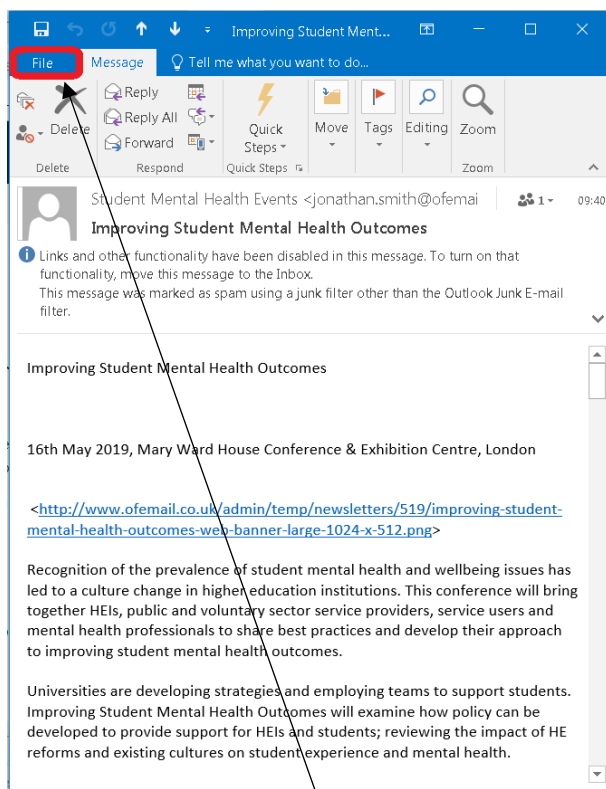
Improving Student Ment...

File Message Tell me what you want to do...

Delete Reply Reply All Forward Quick Steps Move Tags Editing Zoom

Delete Respond Quick Steps Zoom

Student Mental Health Events <jonathan.smith@ofemai 1 09:40

Improving Student Mental Health Outcomes

Links and other functionality have been disabled in this message. To turn on that functionality, move this message to the Inbox.
This message was marked as spam using a junk filter other than the Outlook Junk E-mail filter.

Improving Student Mental Health Outcomes

16th May 2019, Mary Ward House Conference & Exhibition Centre, London

<http://www.ofemail.co.uk/admin/temp/newsletters/519/improving-student-mental-health-outcomes-web-banner-large-1024-x-512.png>

Recognition of the prevalence of student mental health and wellbeing issues has led to a culture change in higher education institutions. This conference will bring together HEIs, public and voluntary sector service providers, service users and mental health professionals to share best practices and develop their approach to improving student mental health outcomes.

Universities are developing strategies and employing teams to support students. Improving Student Mental Health Outcomes will examine how policy can be developed to provide support for HEIs and students; reviewing the impact of HE reforms and existing cultures on student experience and mental health.